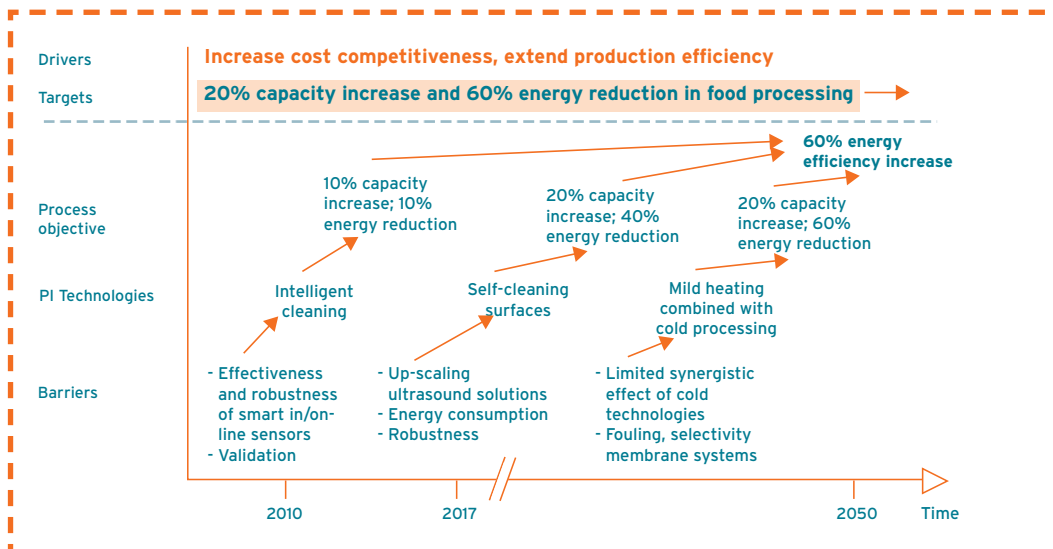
Drivers

Targets

Increase cost competitiveness, extend production efficiency

20% capacity increase and 60% energy reduction in food processing

Process objective

PI Technologies

Barriers

60% energy efficiency increase

10% capacity increase; 10% energy reduction

20% capacity increase; 40% energy reduction

20% capacity increase; 60% energy reduction

Intelligent cleaning

Self-cleaning surfaces

Mild heating combined with cold processing

- Effectiveness and robustness of smart in/on-line sensors
- Validation

- Up-scaling ultrasound solutions
- Energy consumption
- Robustness

- Limited synergistic effect of cold technologies
- Fouling, selectivity membrane systems

2010

2017

2050

Time